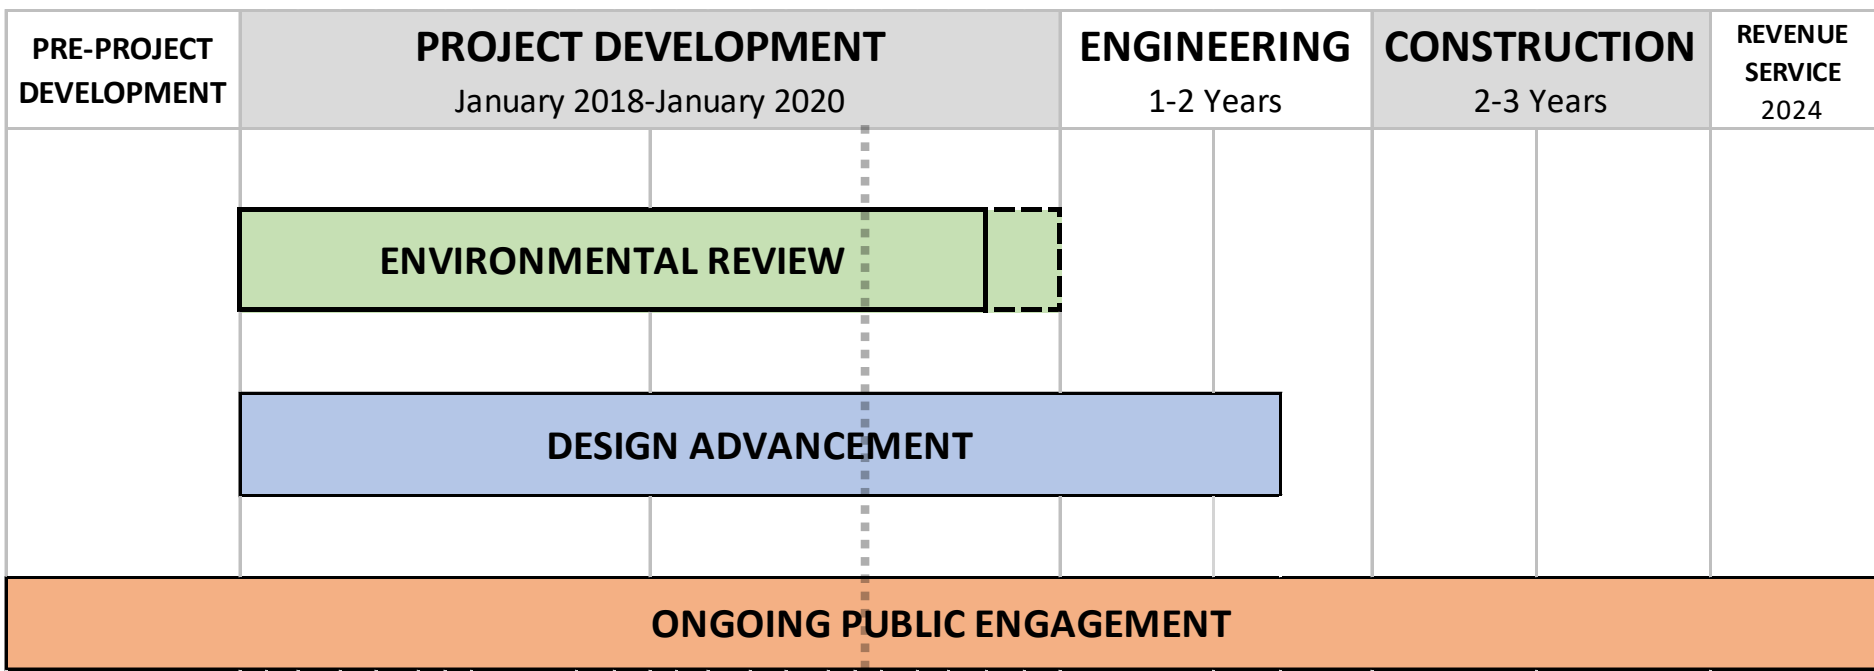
| PRE-PROJECT DEVELOPMENT | PROJECT DEVELOPMENT January 2018-January 2020 | ENGINEERING 1-2 Years | CONSTRUCTION 2-3 Years | REVENUE SERVICE 2024 |
|---|---|---|---|---|

ENVIRONMENTAL REVIEW

DESIGN ADVANCEMENT

ONGOING PUBLIC ENGAGEMENT